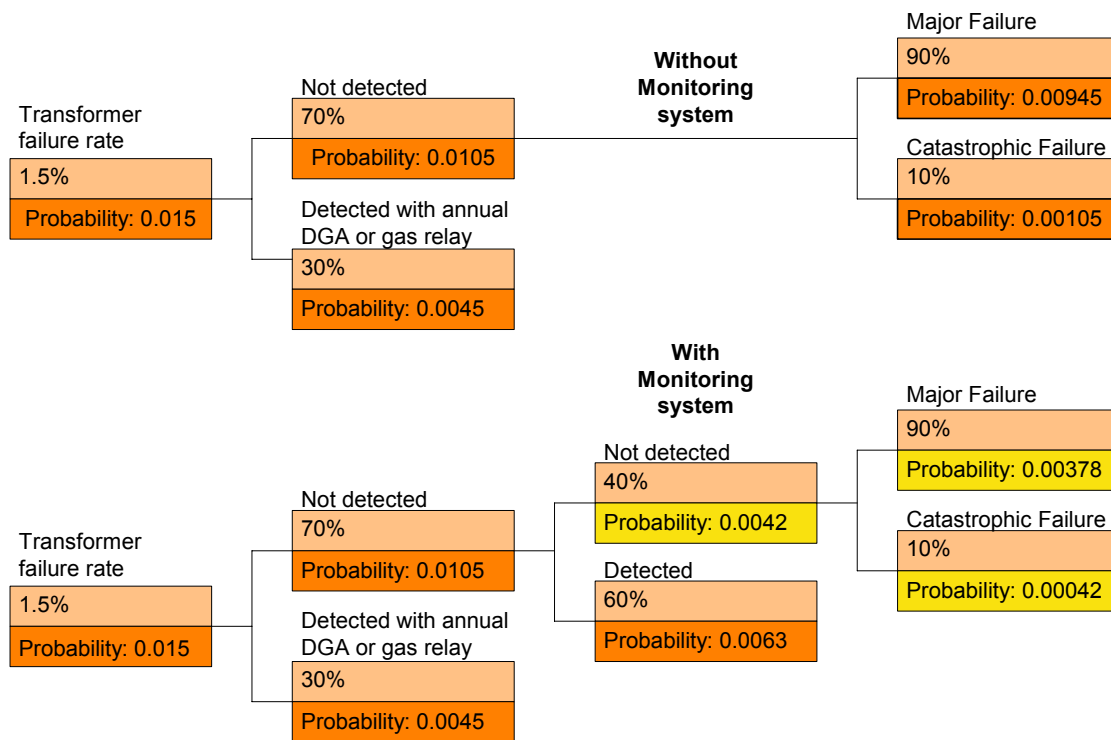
Transformer failure rate

1.5%

Probability: 0.015

Not detected

70%

Probability: 0.0105

Detected with annual DGA or gas relay

30%

Probability: 0.0045

**Without Monitoring system**

Major Failure

90%

Probability: 0.00945

Catastrophic Failure

10%

Probability: 0.00105

**With Monitoring system**

Transformer failure rate

1.5%

Probability: 0.015

Not detected

70%

Probability: 0.0105

Detected with annual DGA or gas relay

30%

Probability: 0.0045

Not detected

40%

Probability: 0.0042

Detected

60%

Probability: 0.0063

Major Failure

90%

Probability: 0.00378

Catastrophic Failure

10%

Probability: 0.00042